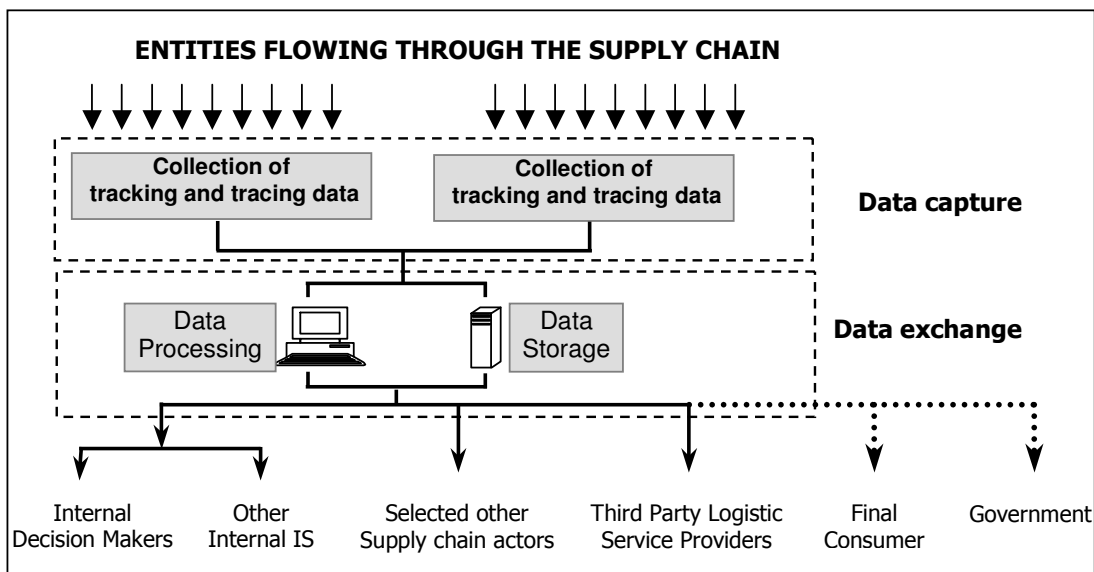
ENTITIES FLOWING THROUGH THE SUPPLY CHAIN

Collection of tracking and tracing data

Collection of tracking and tracing data

Data capture

Data Processing

Data Storage

Data exchange

Internal Decision Makers

Other Internal IS

Selected other Supply chain actors

Third Party Logistic Service Providers

Final Consumer

Government